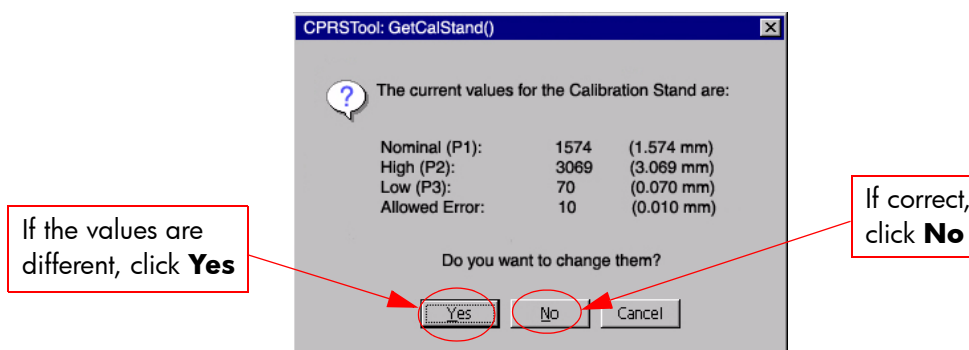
CPRSTool: GetCalStand()

The current values for the Calibration Stand are:

| | | |
|---|---|---|
| Nominal (P1): | 1574 | (1.574 mm) |
| High (P2): | 3069 | (3.069 mm) |
| Low (P3): | 70 | (0.070 mm) |
| Allowed Error: | 10 | (0.010 mm) |

Do you want to change them?

Yes No Cancel

If the values are different, click **Yes**

If correct, click **No**